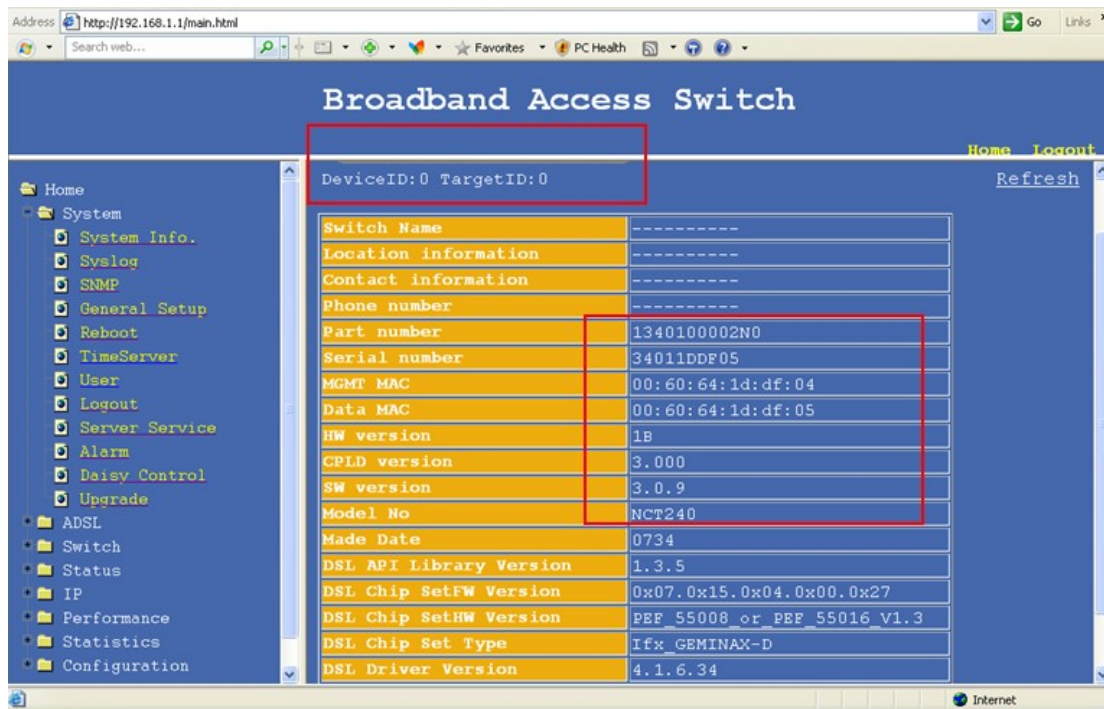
Address http://192.168.1.1/main.html

Go Links

Search web...

Favorites PC Health

Broadband Access Switch

Home Logout

DeviceID:0 TargetID:0

Refresh

Home
System
System Info.
Syslog
SNMP
General Setup
Reboot
TimeServer
User
Logout
Server Service
Alarm
Daisy Control
Upgrade
ADSL
Switch
Status
IP
Performance
Statistics
Configuration

| | |
|---|---|
| Switch Name | ---------- |
| Location information | ---------- |
| Contact information | ---------- |
| Phone number | ---------- |
| Part number | 1340100002N0 |
| Serial number | 34011DDF05 |
| MGMT MAC | 00:60:64:1d:df:04 |
| Data MAC | 00:60:64:1d:df:05 |
| HW version | 1B |
| CPLD version | 3.000 |
| SW version | 3.0.9 |
| Model No | NCT240 |
| Made Date | 0734 |
| DSL API Library Version | 1.3.5 |
| DSL Chip SetFW Version | 0x07.0x15.0x04.0x00.0x27 |
| DSL Chip SetHW Version | PEF_55008_or_PEF_55016_V1.3 |
| DSL Chip Set Type | Ifx_GEMINAX-D |
| DSL Driver Version | 4.1.6.34 |

Internet